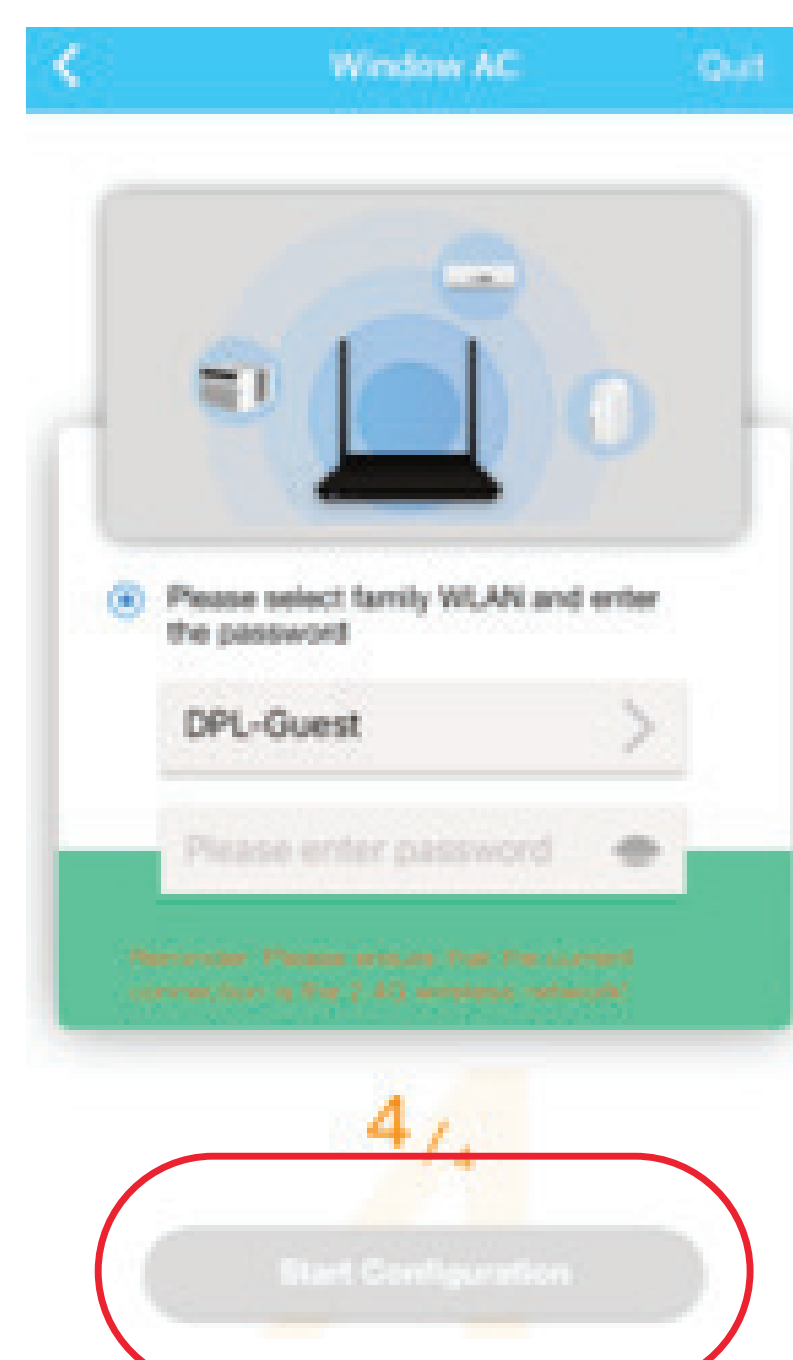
Window AC

Quit

Please select family WLAN and enter the password

DPL-Guest

Please enter password

Reminder: Please ensure that the current connection is the 2.4G wireless network!

4 / 4

Start Configuration